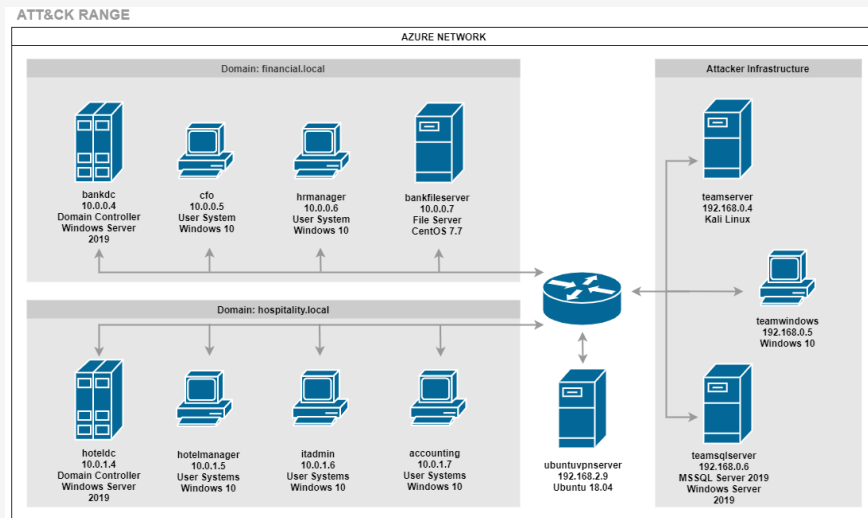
ATT&CK RANGE

AZURE NETWORK

Domain: financial.local

bankdc
10.0.0.4
Domain Controller
Windows Server 2019

cfo
10.0.0.5
User System
Windows 10

hrmanager
10.0.0.6
User System
Windows 10

bankfileserver
10.0.0.7
File Server
CentOS 7.7

Domain: hospitality.local

hoteldc
10.0.1.4
Domain Controller
Windows Server 2019

hotelmanager
10.0.1.5
User Systems
Windows 10

itadmin
10.0.1.6
User Systems
Windows 10

accounting
10.0.1.7
User Systems
Windows 10

ubuntuvpnserver
192.168.2.9
Ubuntu 18.04

Attacker Infrastructure

teamserver
192.168.0.4
Kali Linux

teamwindows
192.168.0.5
Windows 10

teamsqlserver
192.168.0.6
MSSQL Server 2019
Windows Server 2019